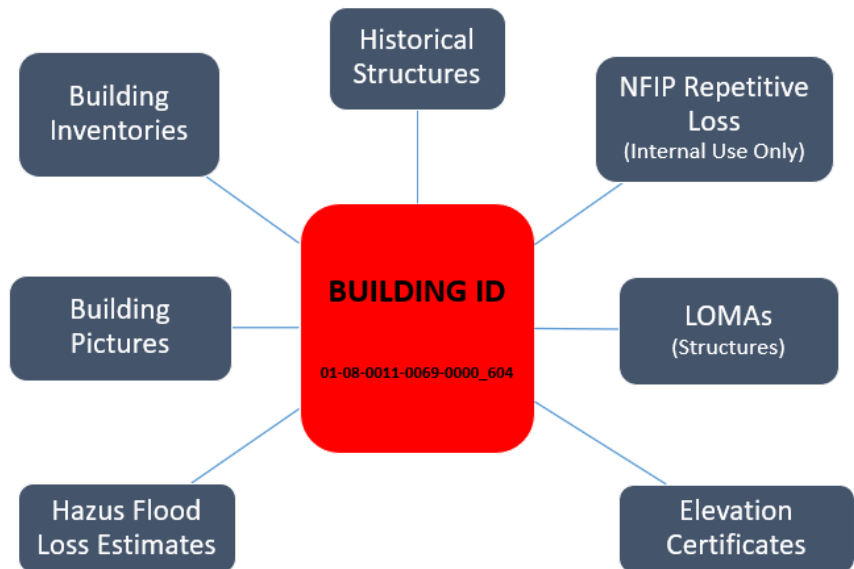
Historical Structures

Building Inventories

NFIP Repetitive Loss
(Internal Use Only)

BUILDING ID

01-08-0011-0069-0000_604

Building Pictures

LOMAs
(Structures)

Hazus Flood Loss Estimates

Elevation Certificates